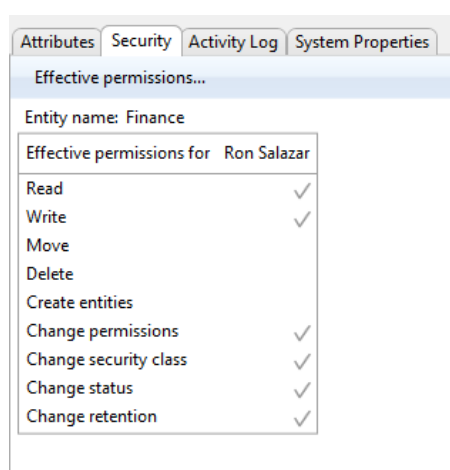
Attributes Security Activity Log System Properties

Effective permissions...

Entity name: Finance

| Effective permissions for | Ron Salazar |
|---|---|
| Read | ✓ |
| Write | ✓ |
| Move | |
| Delete | |
| Create entities | |
| Change permissions | ✓ |
| Change security class | ✓ |
| Change status | ✓ |
| Change retention | ✓ |